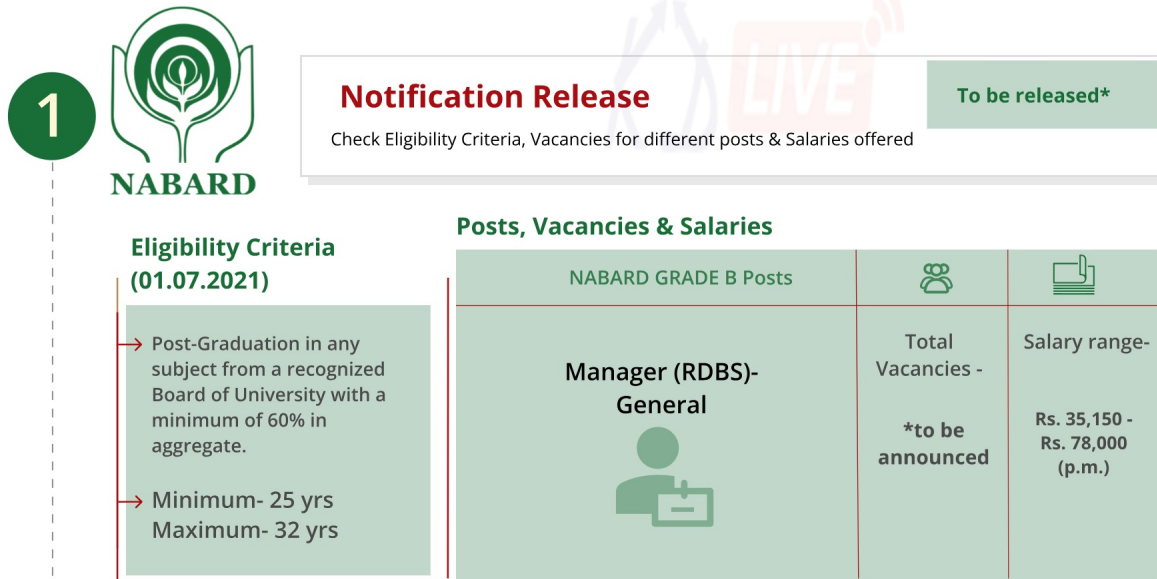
1

NABARD

Notification Release

Check Eligibility Criteria, Vacancies for different posts & Salaries offered

To be released*

Eligibility Criteria (01.07.2021)

Post-Graduation in any subject from a recognized Board of University with a minimum of 60% in aggregate.

Minimum- 25 yrs
Maximum- 32 yrs

Posts, Vacancies & Salaries

| NABARD GRADE B Posts | | |
|---|---|---|
| Manager (RDBS)- General | Total Vacancies - *to be announced | Salary range- Rs. 35,150 - Rs. 78,000 (p.m.) |